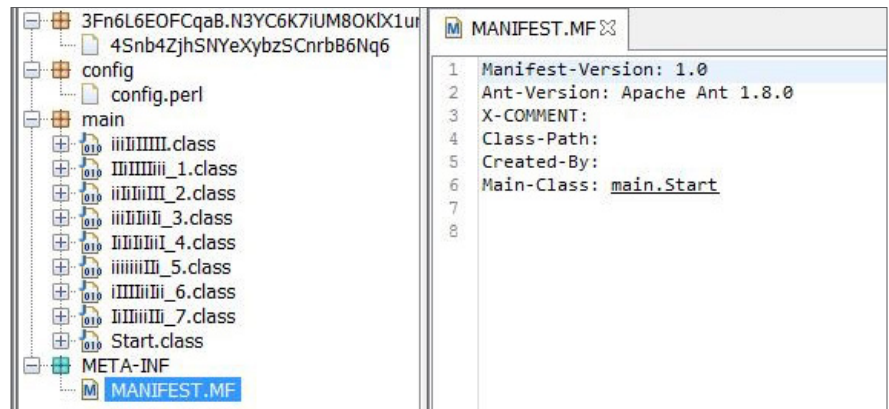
3Fn6L6EOFCqaB.N3YC6K7iUM8OKlX1u
4Snb4ZjhSNYeXybzSCnrbB6Nq6
config
config.perl
main
iiiIiIIIII.class
IIiIIIIiii_1.class
iiIiIiIII_2.class
iiiIiIiiIi_3.class
IiIiIiIiI_4.class
iiiiiiIIi_5.class
iIIIIiiIi_6.class
IiIIiiiIIi_7.class
Start.class
META-INF
MANIFEST.MF

MANIFEST.MF

1 Manifest-Version: 1.0
2 Ant-Version: Apache Ant 1.8.0
3 X-COMMENT:
4 Class-Path:
5 Created-By:
6 Main-Class: main.Start
7
8